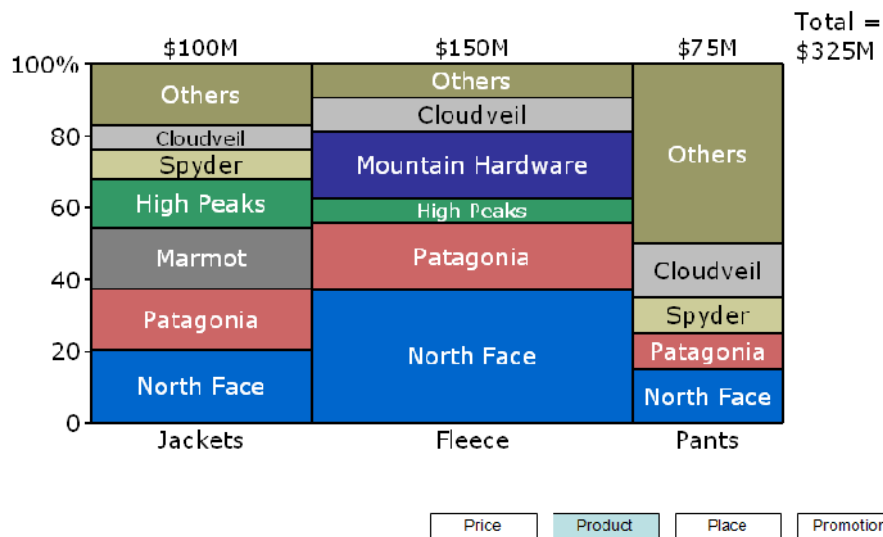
Total = $325M

$100M $150M $75M

100%
80
60
40
20
0

Others
Cloudveil
Spyder
High Peaks
Marmot
Patagonia
North Face

Others
Cloudveil
Mountain Hardware
High Peaks
Patagonia
North Face

Others
Cloudveil
Spyder
Patagonia
North Face

Jackets Fleece Pants

Price Product Place Promotior